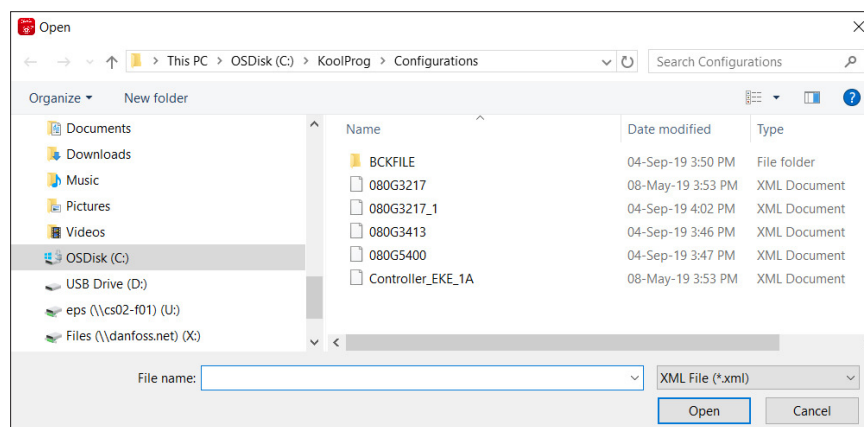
Open

This PC › OSDisk (C:) › KoolProg › Configurations

Search Configurations

Organize ▾ New folder

Documents
Downloads
Music
Pictures
Videos
OSDisk (C:)
USB Drive (D:)
eps (\\cs02-f01) (U:)
Files (\\danfoss.net) (X:)

| Name | Date modified | Type |
|---|---|---|
| BCKFILE | 04-Sep-19 3:50 PM | File folder |
| 080G3217 | 08-May-19 3:53 PM | XML Document |
| 080G3217_1 | 04-Sep-19 4:02 PM | XML Document |
| 080G3413 | 04-Sep-19 3:46 PM | XML Document |
| 080G5400 | 04-Sep-19 3:47 PM | XML Document |
| Controller_EKE_1A | 08-May-19 3:53 PM | XML Document |

File name:

XML File (*.xml)

Open Cancel